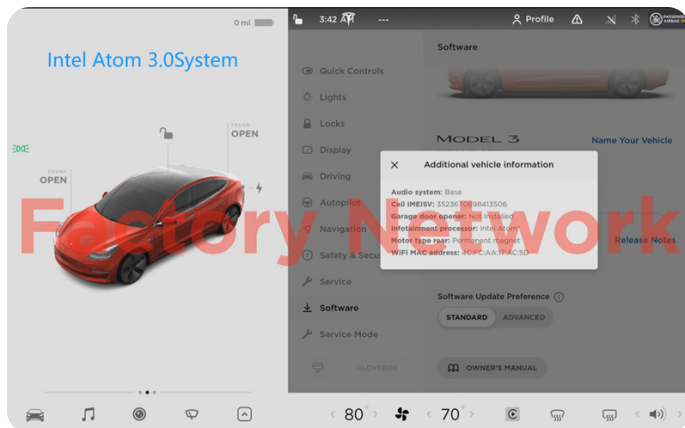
0 mi

Intel Atom 3.0System

FRUNK
OPEN

TRUNK
OPEN

3:42

Profile

Software

Quick Controls
Lights
Locks
Display
Driving
Autopilot
Navigation
Safety & Secu
Service
Software
Service Mode

MODEL 3

Name Your Vehicle

Release Notes

Additional vehicle information

Audio system: Base
Cell IMEISV: 3523670984​13506
Garage door opener: Not installed
Infotainment processor: Intel Atom
Motor type rear: Permanent magnet
WiFi MAC address: 4C:FC:AA:1F:AC:50

Factory Network

Software Update Preference

STANDARD
ADVANCED

GLOVEBOX

OWNER'S MANUAL

80

70